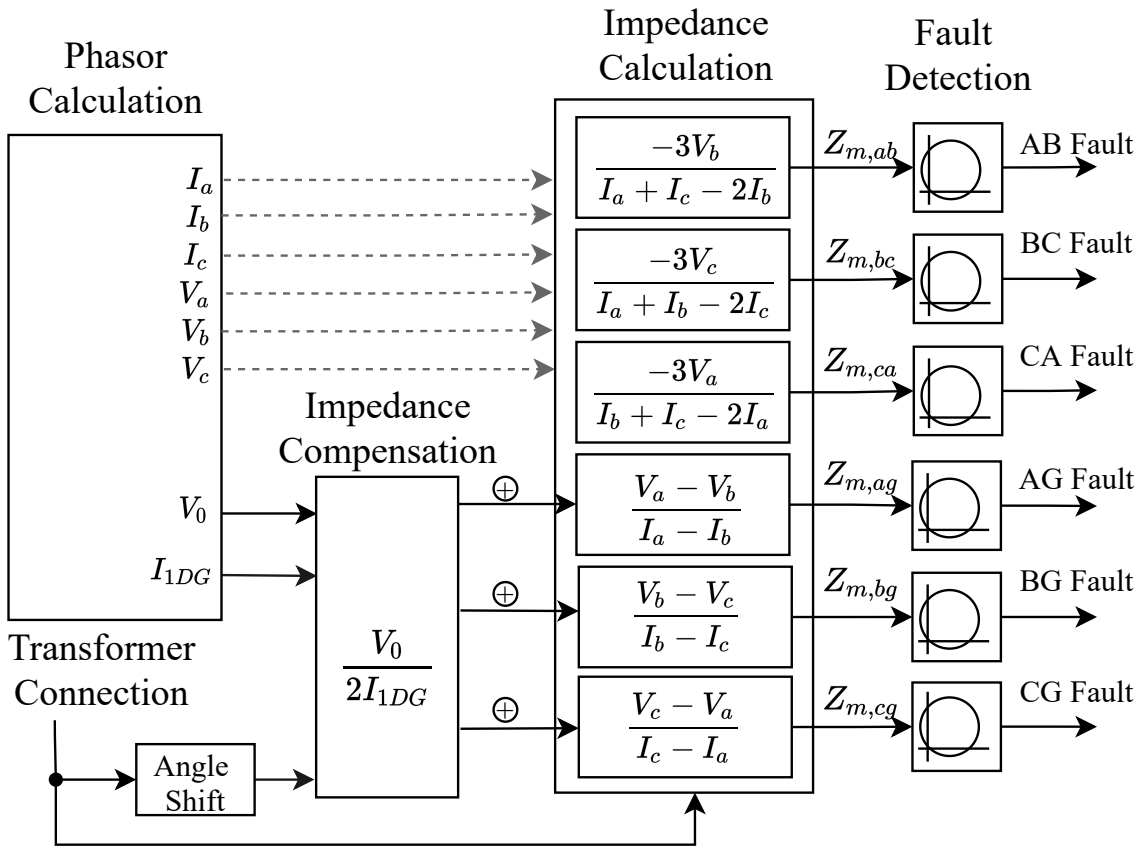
Phasor Calculation

$I_a$
$I_b$
$I_c$
$V_a$
$V_b$
$V_c$

$V_0$
$I_{1DG}$

Transformer Connection

Angle Shift

Impedance Compensation

$\frac{V_0}{2I_{1DG}}$

$\oplus$
$\oplus$
$\oplus$

Impedance Calculation

$\frac{-3V_b}{I_a + I_c - 2I_b}$

$\frac{-3V_c}{I_a + I_b - 2I_c}$

$\frac{-3V_a}{I_b + I_c - 2I_a}$

$\frac{V_a - V_b}{I_a - I_b}$

$\frac{V_b - V_c}{I_b - I_c}$

$\frac{V_c - V_a}{I_c - I_a}$

$Z_{m,ab}$
$Z_{m,bc}$
$Z_{m,ca}$
$Z_{m,ag}$
$Z_{m,bg}$
$Z_{m,cg}$

Fault Detection

AB Fault
BC Fault
CA Fault
AG Fault
BG Fault
CG Fault